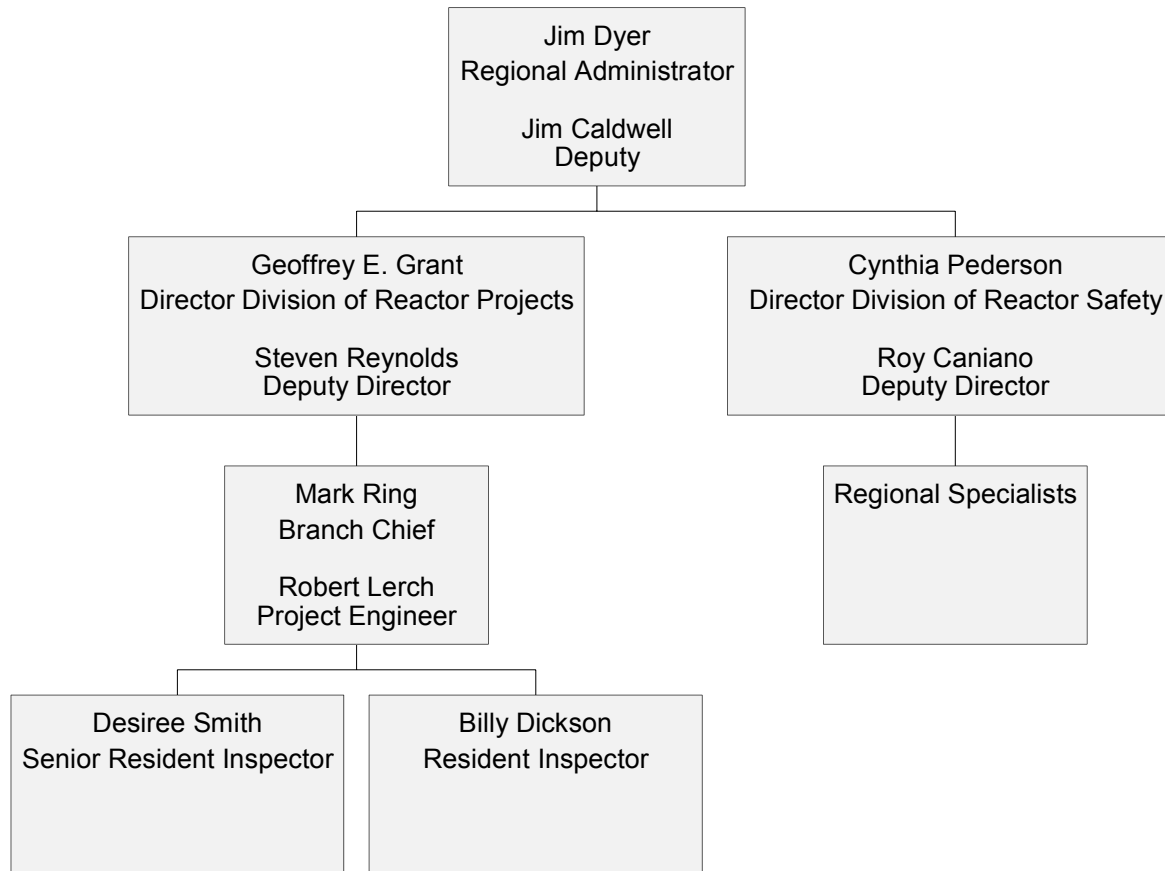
Jim Dyer
Regional Administrator

Jim Caldwell
Deputy

Geoffrey E. Grant
Director Division of Reactor Projects

Steven Reynolds
Deputy Director

Cynthia Pederson
Director Division of Reactor Safety

Roy Caniano
Deputy Director

Mark Ring
Branch Chief

Robert Lerch
Project Engineer

Regional Specialists

Desiree Smith
Senior Resident Inspector

Billy Dickson
Resident Inspector